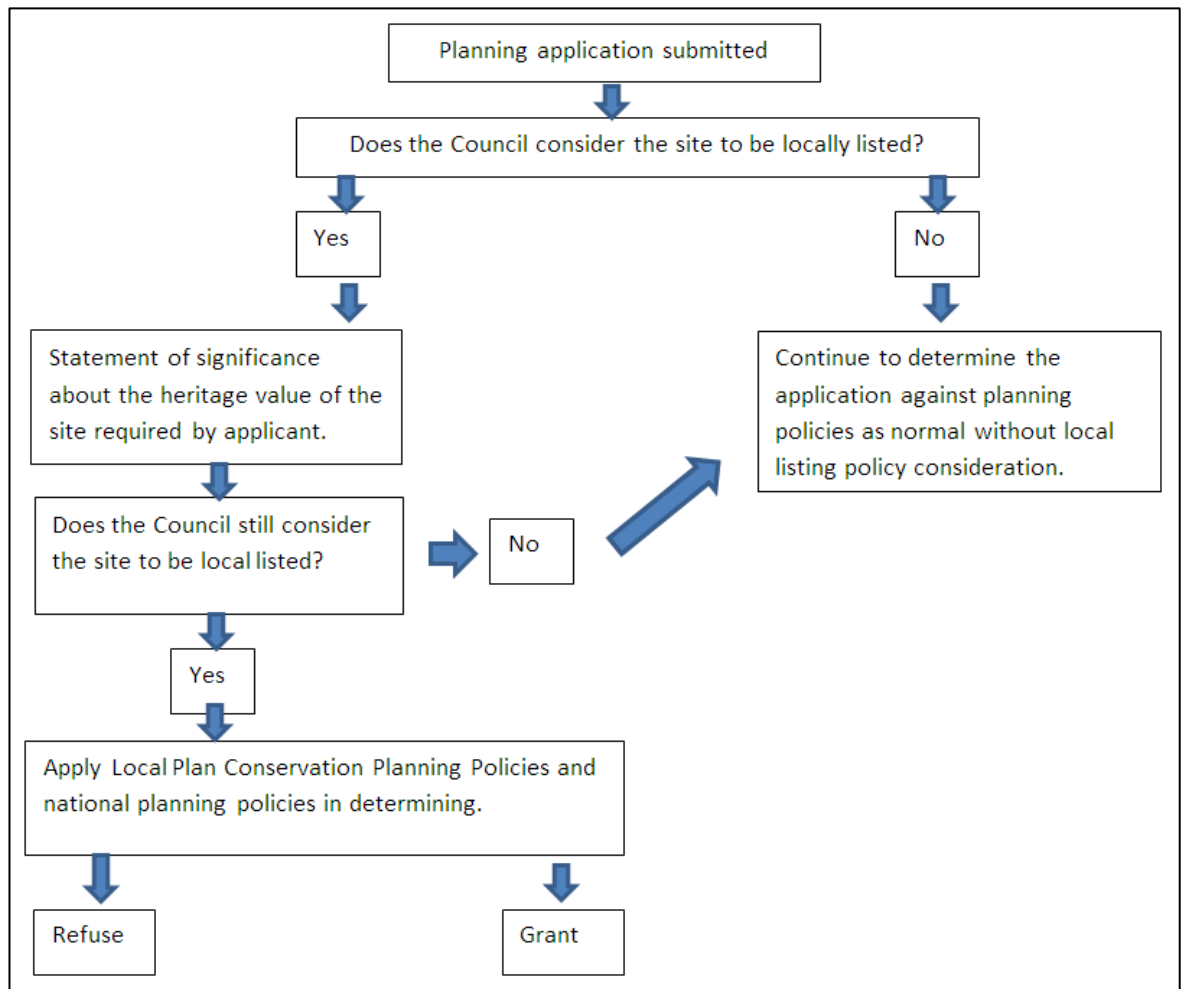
Planning application submitted

Does the Council consider the site to be locally listed?

Yes

No

Statement of significance about the heritage value of the site required by applicant.

Continue to determine the application against planning policies as normal without local listing policy consideration.

Does the Council still consider the site to be local listed?

No

Yes

Apply Local Plan Conservation Planning Policies and national planning policies in determining.

Refuse

Grant